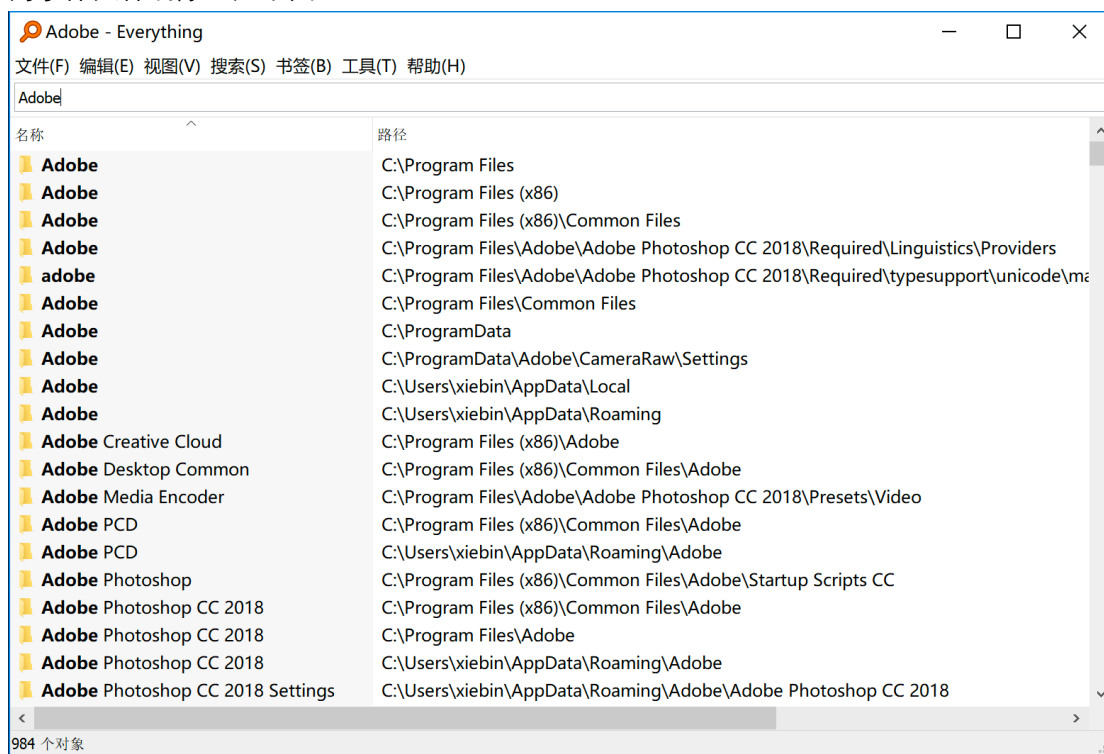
Adobe - Everything

文件(F) 编辑(E) 视图(V) 搜索(S) 书签(B) 工具(T) 帮助(H)

Adobe

| 名称 | 路径 |
|---|---|
| Adobe | C:\Program Files |
| Adobe | C:\Program Files (x86) |
| Adobe | C:\Program Files (x86)\Common Files |
| Adobe | C:\Program Files\Adobe\Adobe Photoshop CC 2018\Required\Linguistics\Providers |
| adobe | C:\Program Files\Adobe\Adobe Photoshop CC 2018\Required\typesupport\unicode\ma |
| Adobe | C:\Program Files\Common Files |
| Adobe | C:\ProgramData |
| Adobe | C:\ProgramData\Adobe\CameraRaw\Settings |
| Adobe | C:\Users\xiebin\AppData\Local |
| Adobe | C:\Users\xiebin\AppData\Roaming |
| Adobe Creative Cloud | C:\Program Files (x86)\Adobe |
| Adobe Desktop Common | C:\Program Files (x86)\Common Files\Adobe |
| Adobe Media Encoder | C:\Program Files\Adobe\Adobe Photoshop CC 2018\Presets\Video |
| Adobe PCD | C:\Program Files (x86)\Common Files\Adobe |
| Adobe PCD | C:\Users\xiebin\AppData\Roaming\Adobe |
| Adobe Photoshop | C:\Program Files (x86)\Common Files\Adobe\Startup Scripts CC |
| Adobe Photoshop CC 2018 | C:\Program Files (x86)\Common Files\Adobe |
| Adobe Photoshop CC 2018 | C:\Program Files\Adobe |
| Adobe Photoshop CC 2018 | C:\Users\xiebin\AppData\Roaming\Adobe |
| Adobe Photoshop CC 2018 Settings | C:\Users\xiebin\AppData\Roaming\Adobe\Adobe Photoshop CC 2018 |

984 个对象